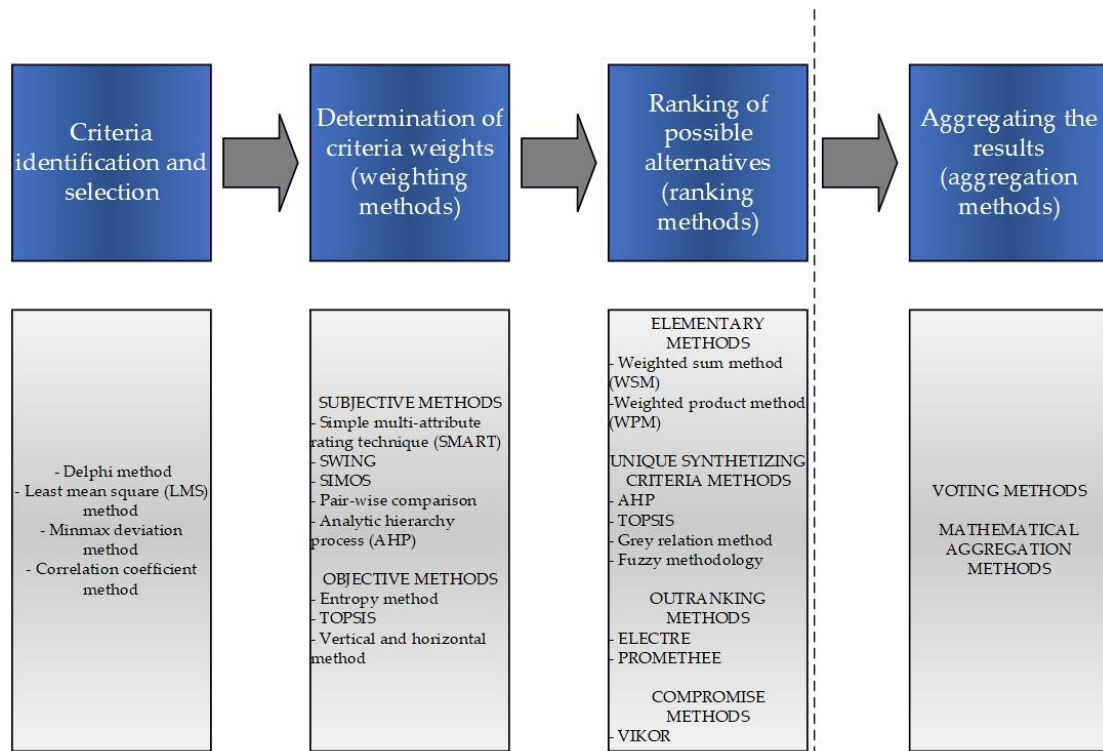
Criteria identification and selection

Determination of criteria weights (weighting methods)

Ranking of possible alternatives (ranking methods)

Aggregating the results (aggregation methods)

- Delphi method
- Least mean square (LMS) method
- Minmax deviation method
- Correlation coefficient method

SUBJECTIVE METHODS
- Simple multi-attribute rating technique (SMART)
- SWING
- SIMOS
- Pair-wise comparison
- Analytic hierarchy process (AHP)

OBJECTIVE METHODS
- Entropy method
- TOPSIS
- Vertical and horizontal method

ELEMENTARY METHODS
- Weighted sum method (WSM)
-Weighted product method (WPM)

UNIQUE SYNTHETIZING CRITERIA METHODS
- AHP
- TOPSIS
- Grey relation method
- Fuzzy methodology

OUTRANKING METHODS
- ELECTRE
- PROMETHEE

COMPROMISE METHODS
- VIKOR

VOTING METHODS

MATHEMATICAL AGGREGATION METHODS